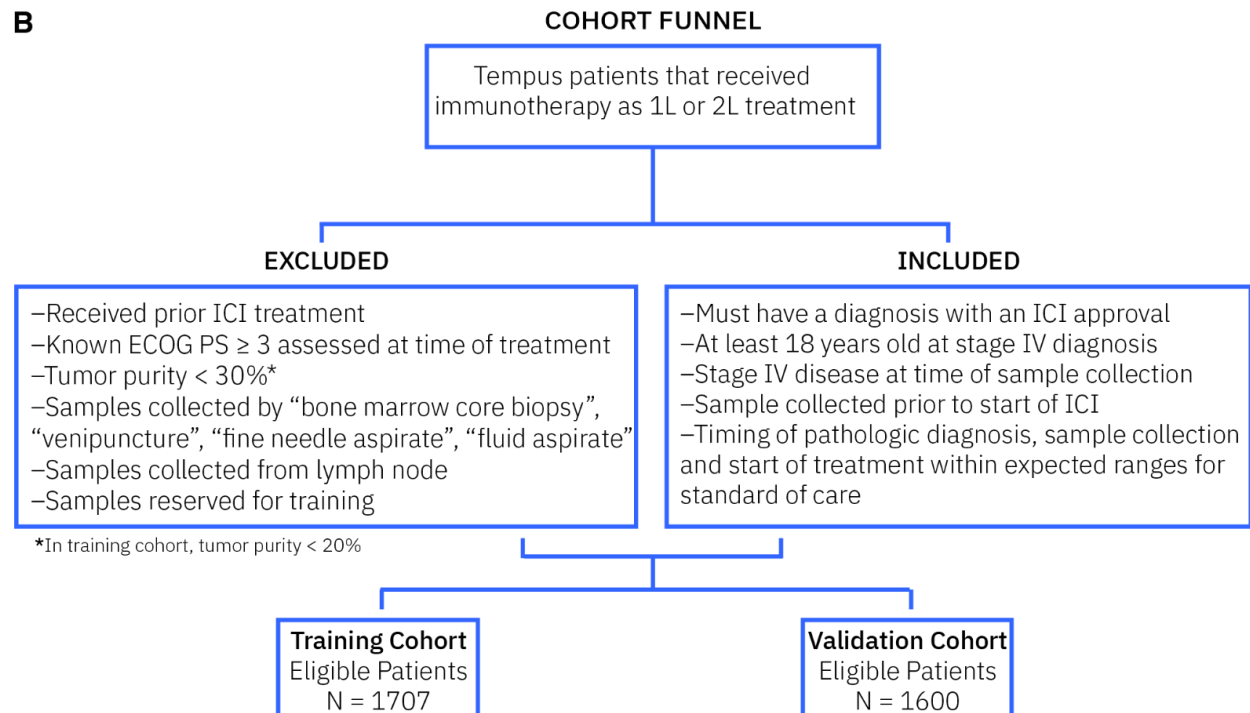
B

COHORT FUNNEL

Tempus patients that received immunotherapy as 1L or 2L treatment

EXCLUDED

–Received prior ICI treatment
–Known ECOG PS ≥ 3 assessed at time of treatment
–Tumor purity < 30%*
–Samples collected by “bone marrow core biopsy”, “venipuncture”, “fine needle aspirate”, “fluid aspirate”
–Samples collected from lymph node
–Samples reserved for training

*In training cohort, tumor purity < 20%

INCLUDED

–Must have a diagnosis with an ICI approval
–At least 18 years old at stage IV diagnosis
–Stage IV disease at time of sample collection
–Sample collected prior to start of ICI
–Timing of pathologic diagnosis, sample collection and start of treatment within expected ranges for standard of care

Training Cohort
Eligible Patients
N = 1707

Validation Cohort
Eligible Patients
N = 1600